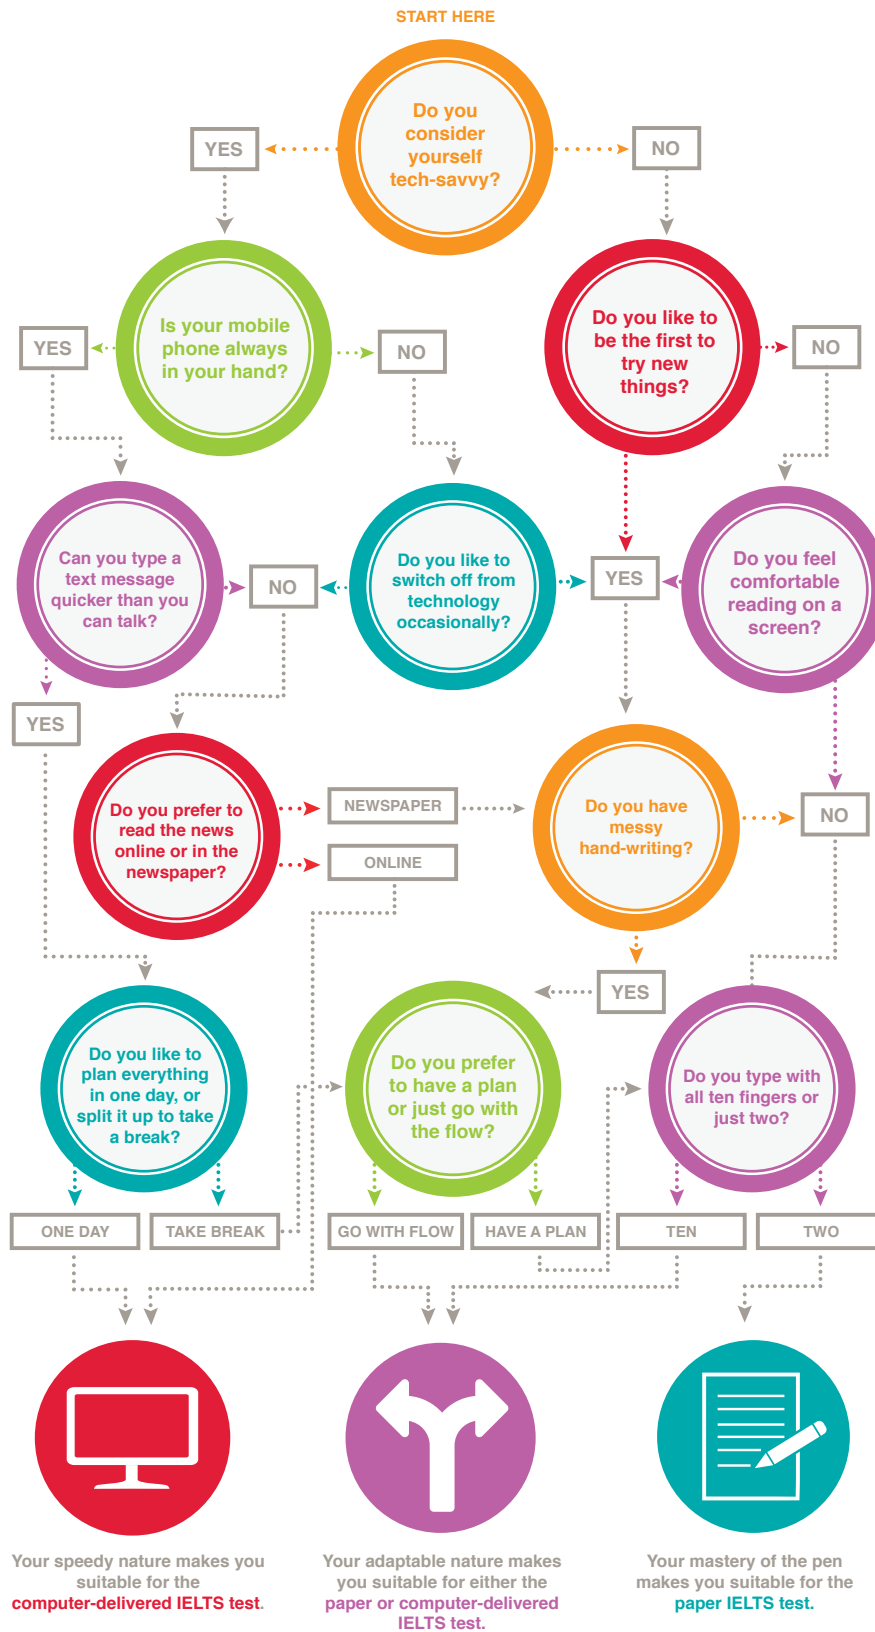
START HERE

Do you consider yourself tech-savvy?

YES

NO

Is your mobile phone always in your hand?

Do you like to be the first to try new things?

YES

NO

NO

Can you type a text message quicker than you can talk?

NO

Do you like to switch off from technology occasionally?

YES

Do you feel comfortable reading on a screen?

YES

Do you prefer to read the news online or in the newspaper?

NEWSPAPER

ONLINE

Do you have messy hand-writing?

NO

YES

Do you like to plan everything in one day, or split it up to take a break?

Do you prefer to have a plan or just go with the flow?

Do you type with all ten fingers or just two?

ONE DAY

TAKE BREAK

GO WITH FLOW

HAVE A PLAN

TEN

TWO

Your speedy nature makes you suitable for the computer-delivered IELTS test.

Your adaptable nature makes you suitable for either the paper or computer-delivered IELTS test.

Your mastery of the pen makes you suitable for the paper IELTS test.